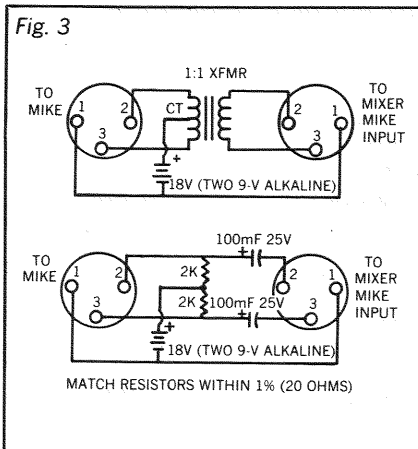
Fig. 3

1:1 XFMR

TO MIKE

1 2 3

CT

+

18V (TWO 9-V ALKALINE)

2 1 3

TO MIXER MIKE INPUT

100mF 25V

TO MIKE

1 2 3

2K

2K

100mF 25V

+

18V (TWO 9-V ALKALINE)

2 1 3

TO MIXER MIKE INPUT

MATCH RESISTORS WITHIN 1% (20 OHMS)